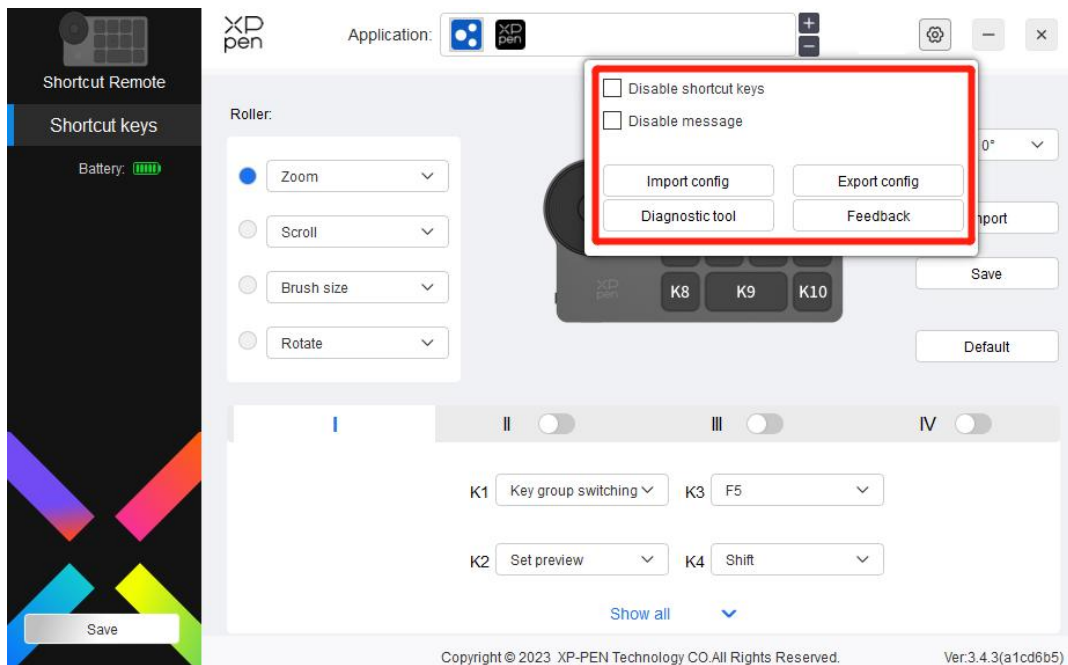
Shortcut Remote

Shortcut keys

Battery:

Save

XP pen

Application:

Disable shortcut keys

Disable message

Import config

Export config

Diagnostic tool

Feedback

Roller:

Zoom

Scroll

Brush size

Rotate

0°

nport

Save

Default

K8 K9 K10

I

II

III

IV

K1 Key group switching

K3 F5

K2 Set preview

K4 Shift

Show all

Copyright © 2023 XP-PEN Technology CO.All Rights Reserved.

Ver:3.4.3(a1cd6b5)